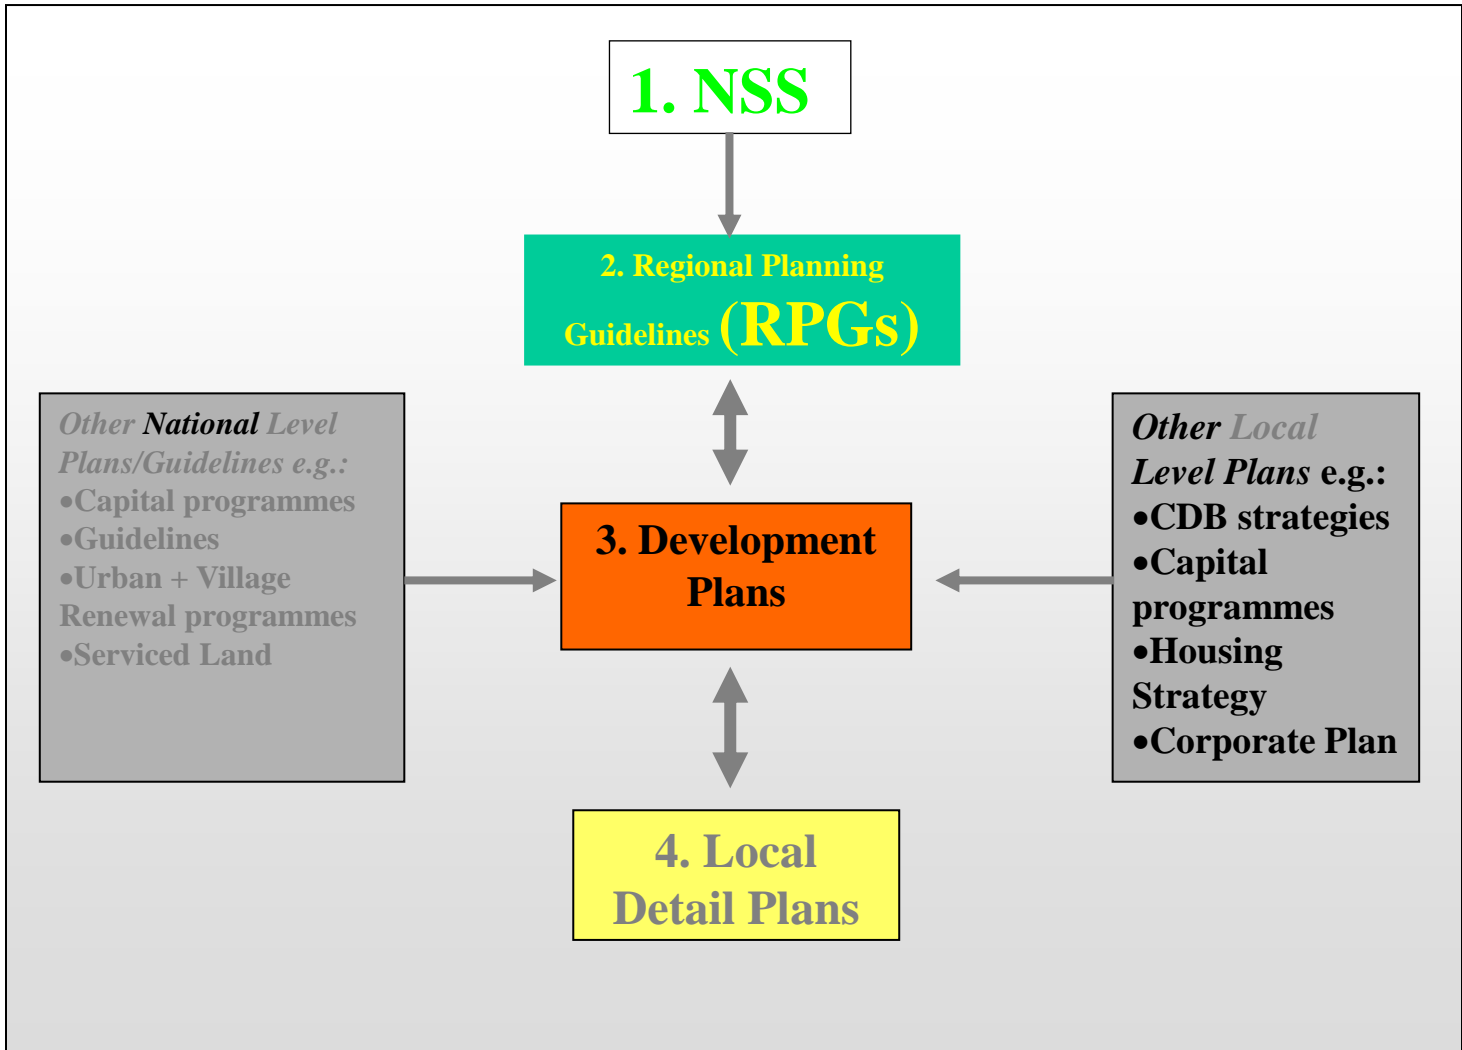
1. NSS

2. Regional Planning Guidelines (RPGs)

Other National Level Plans/Guidelines e.g.:
•Capital programmes
•Guidelines
•Urban + Village Renewal programmes
•Serviced Land

3. Development Plans

Other Local Level Plans e.g.:
•CDB strategies
•Capital programmes
•Housing Strategy
•Corporate Plan

4. Local Detail Plans